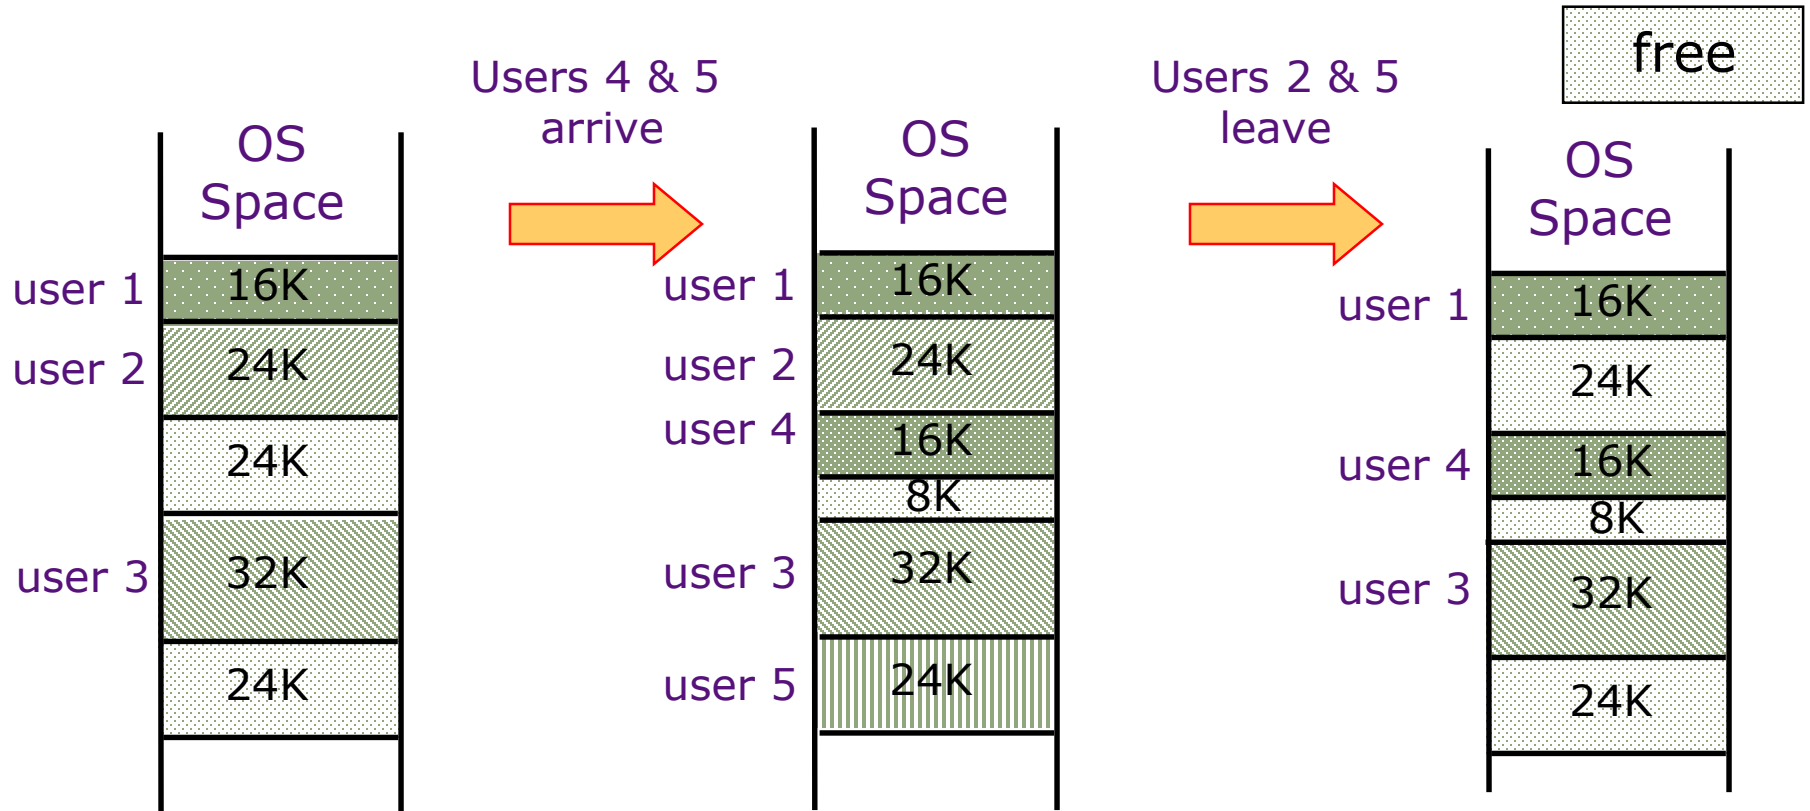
free

OS Space

user 1 16K
user 2 24K
24K
user 3 32K
24K

Users 4 & 5 arrive

OS Space

user 1 16K
user 2 24K
user 4 16K
8K
user 3 32K
user 5 24K

Users 2 & 5 leave

OS Space

user 1 16K
24K
user 4 16K
8K
user 3 32K
24K